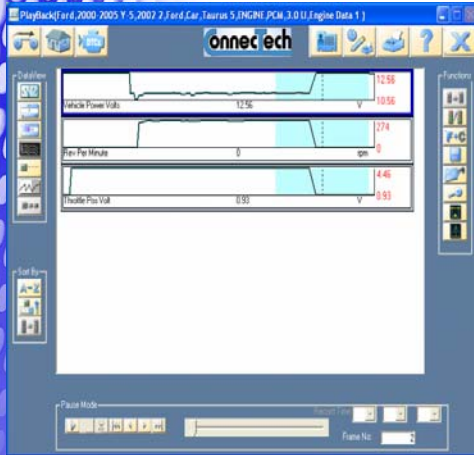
PlayBack(Ford,2000-2005 Y-5,2002 2,Ford,Car,Taurus 5,ENGINE,PCM,3.0 U,Engine Data 1 )

ConnecTech

Data View

Sort By

A-Z

Functions

Vehicle Power Volts 12.56 V 12.56 10.56

Rev Per Minute 0 rpm 274 0

Throttle Pos Volt 0.93 V 4.46 0.93

Pause Mode

Record Time

Frame No.